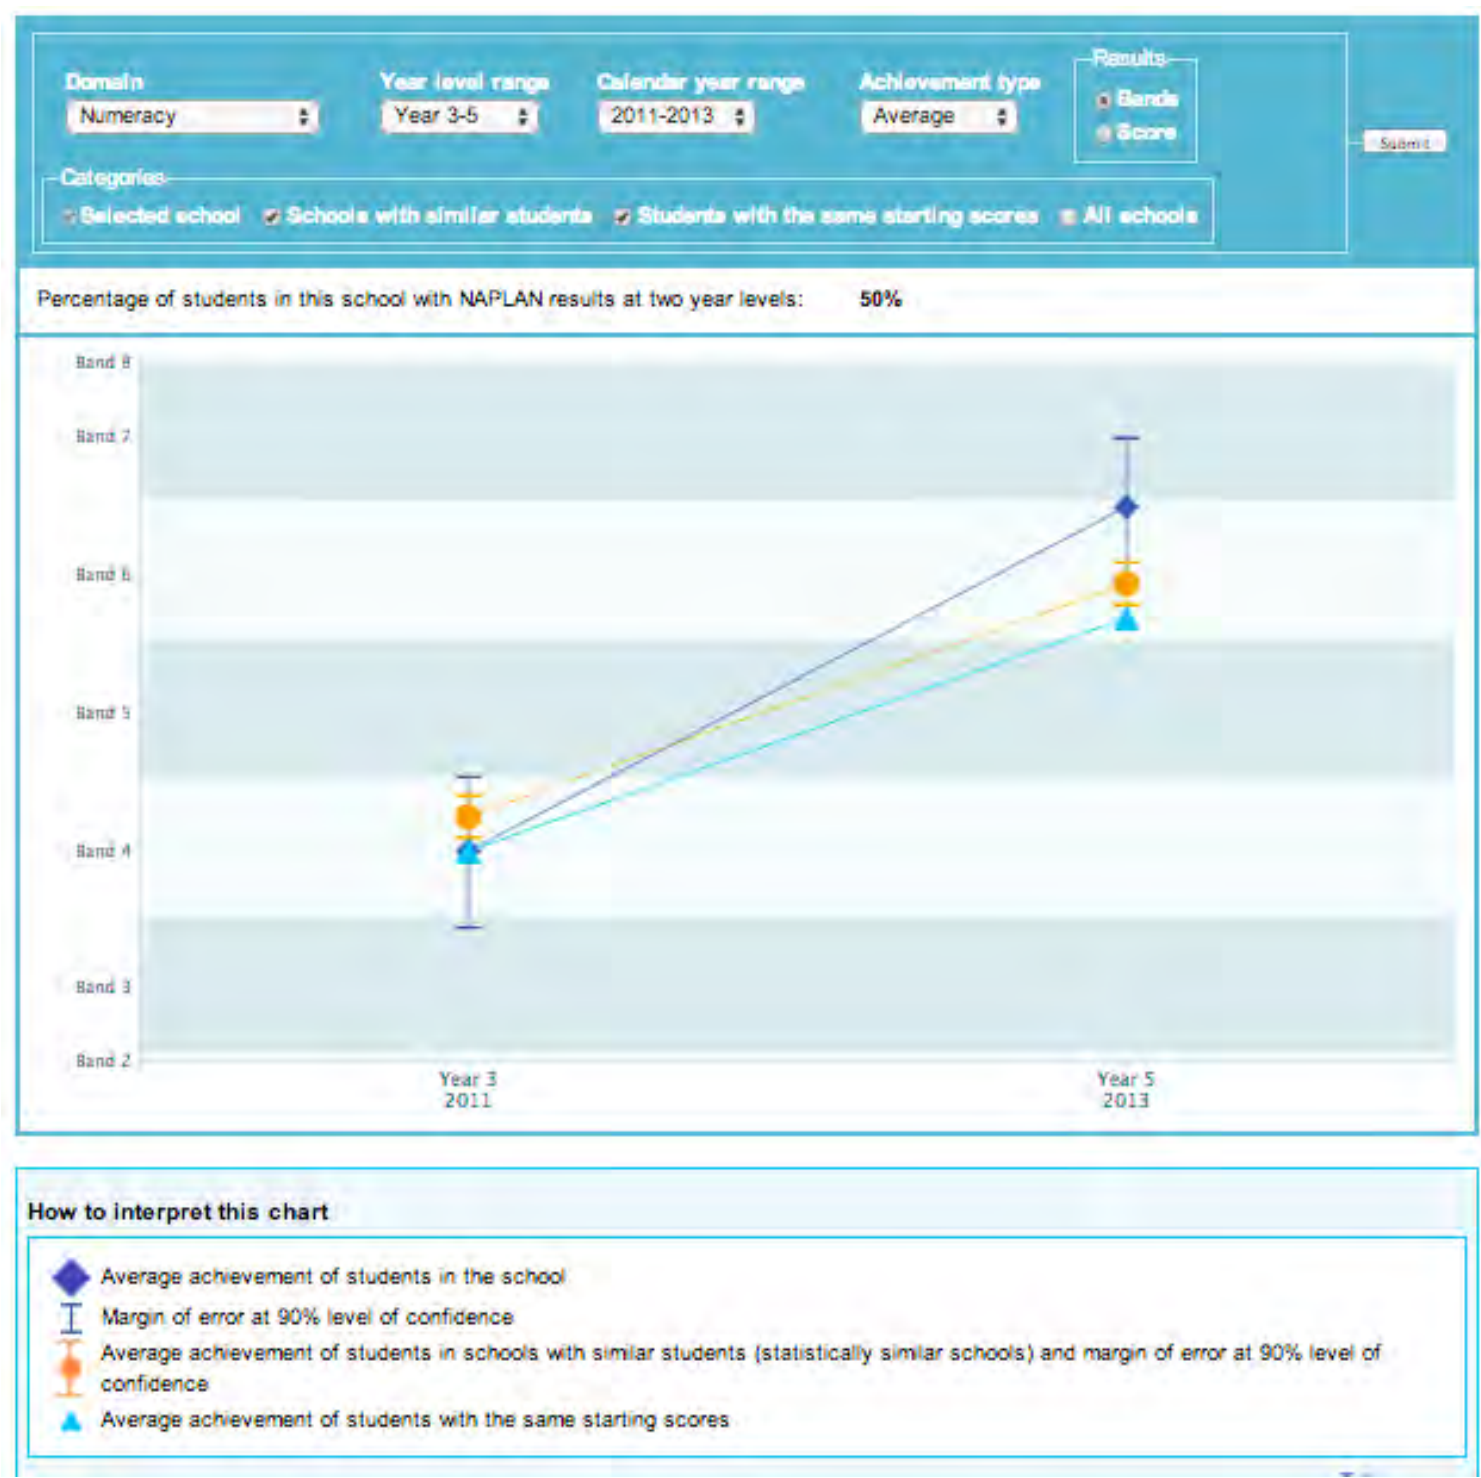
Domain
Numeracy

Year level range
Year 3-5

Calendar year range
2011-2013

Achievement type
Average

Results
Bands
Score

Submit

Categories
Selected school
Schools with similar students
Students with the same starting scores
All schools

Percentage of students in this school with NAPLAN results at two year levels: 50%

Band 8
Band 7
Band 6
Band 5
Band 4
Band 3
Band 2

Year 3
2011

Year 5
2013

How to interpret this chart

Average achievement of students in the school
Margin of error at 90% level of confidence
Average achievement of students in schools with similar students (statistically similar schools) and margin of error at 90% level of confidence
Average achievement of students with the same starting scores